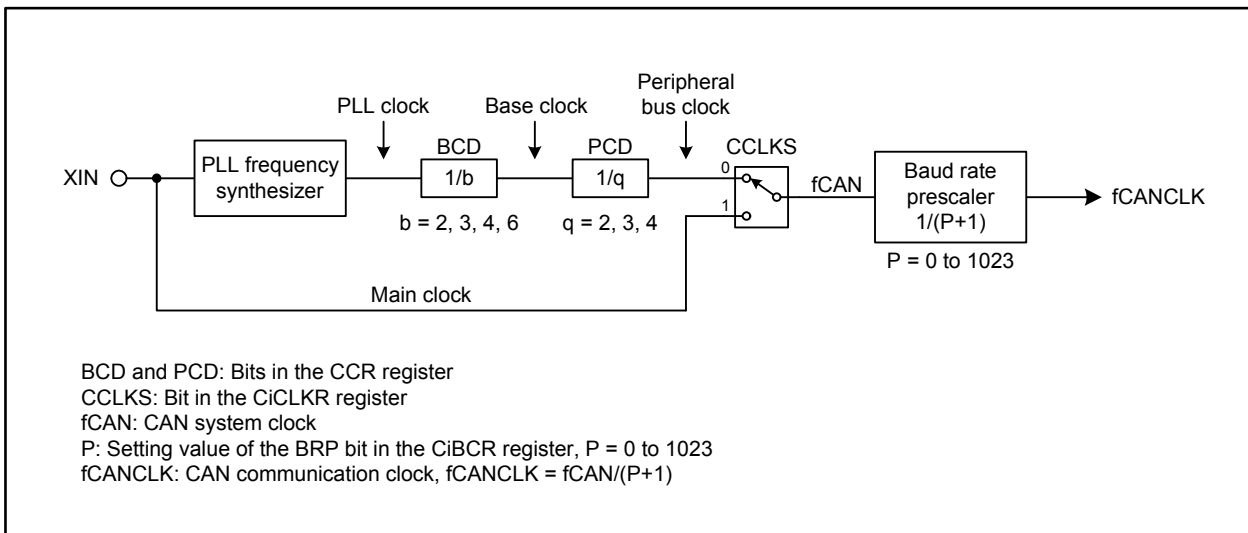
PLL clock

Base clock

Peripheral bus clock

XIN

PLL frequency synthesizer

BCD

1/b

b = 2, 3, 4, 6

PCD

1/q

q = 2, 3, 4

CCLKS

0

1

fCAN

Baud rate prescaler 1/(P+1)

P = 0 to 1023

fCANCLK

Main clock

BCD and PCD: Bits in the CCR register
CCLKS: Bit in the CiCLKR register
fCAN: CAN system clock
P: Setting value of the BRP bit in the CiBCR register, P = 0 to 1023
fCANCLK: CAN communication clock, fCANCLK = fCAN/(P+1)